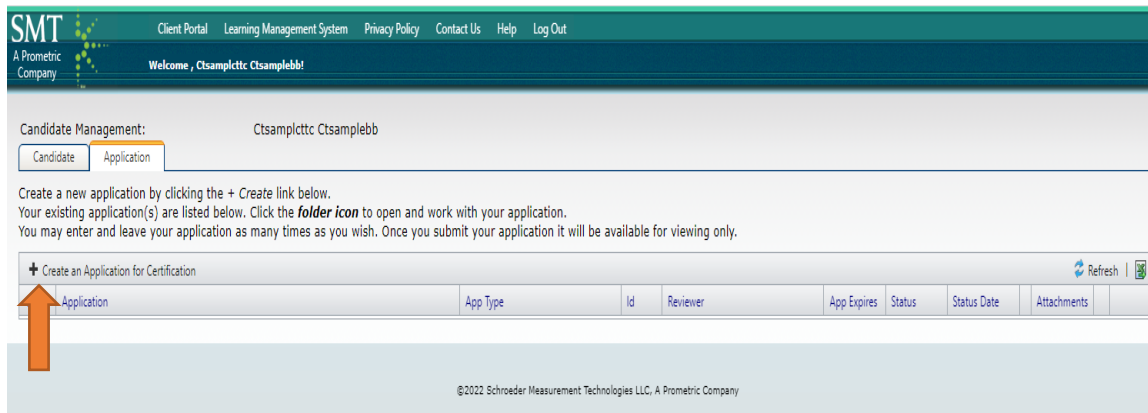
SMT
A Prometric Company

Client Portal Learning Management System Privacy Policy Contact Us Help Log Out

Welcome , Ctsamplcttc Ctsamplebb!

Candidate Management: Ctsamplcttc Ctsamplebb

Candidate Application

Create a new application by clicking the + *Create* link below.
Your existing application(s) are listed below. Click the ***folder icon*** to open and work with your application.
You may enter and leave your application as many times as you wish. Once you submit your application it will be available for viewing only.

+ Create an Application for Certification

Refresh |

| Application | App Type | Id | Reviewer | App Expires | Status | Status Date | Attachments |
|---|---|---|---|---|---|---|---|

©2022 Schroeder Measurement Technologies LLC, A Prometric Company